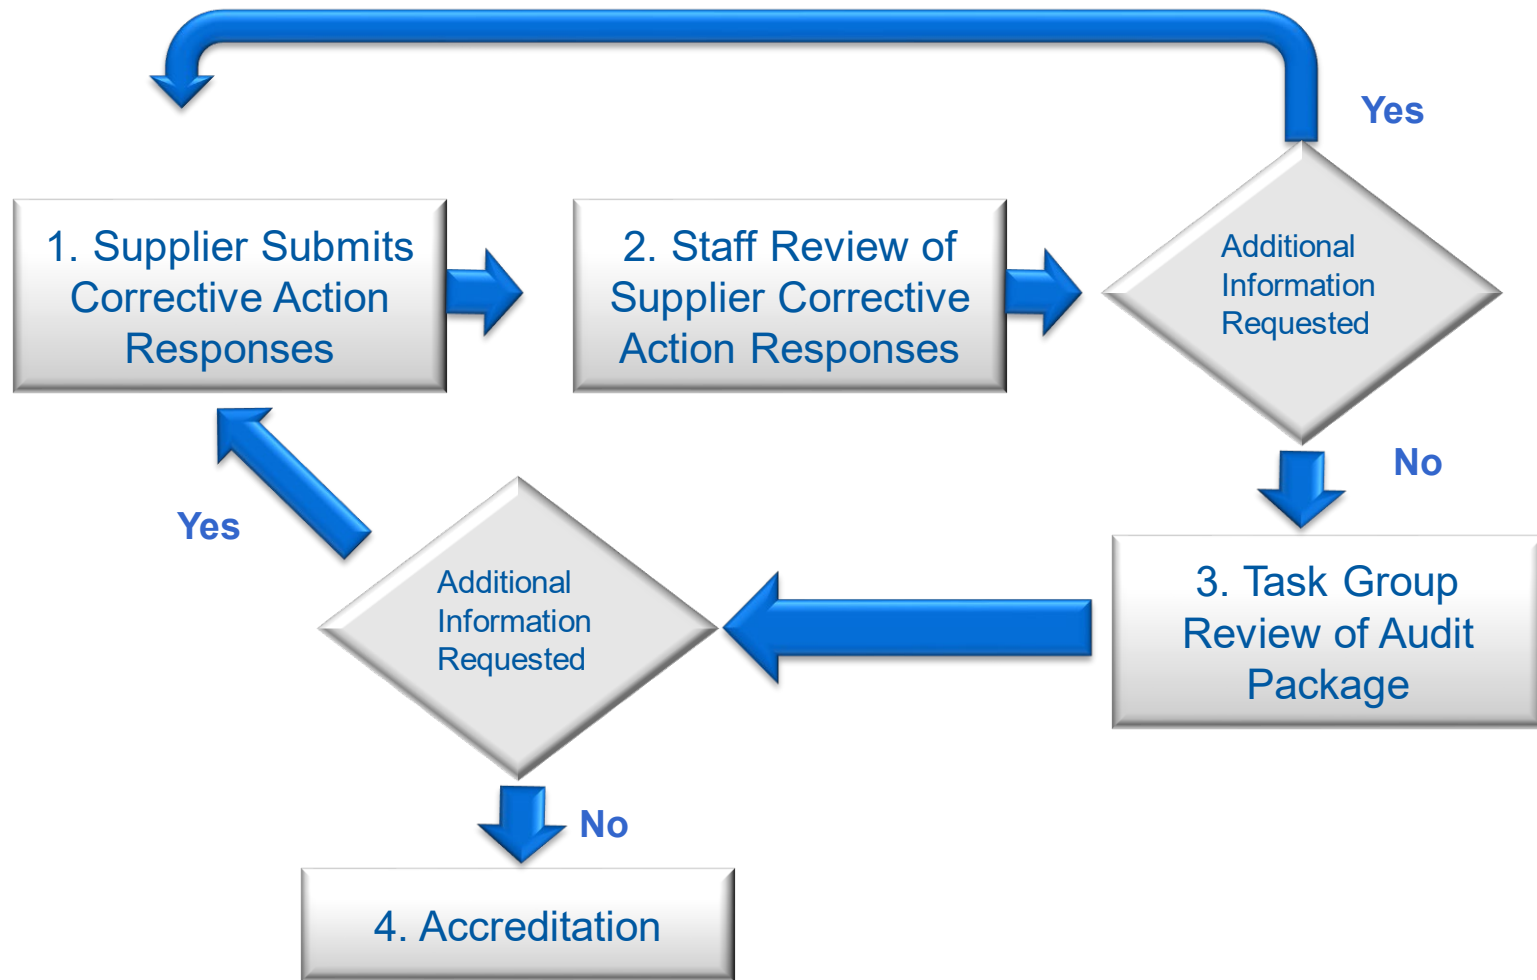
Yes

1. Supplier Submits Corrective Action Responses

2. Staff Review of Supplier Corrective Action Responses

Additional Information Requested

No

3. Task Group Review of Audit Package

Yes

Additional Information Requested

No

4. Accreditation